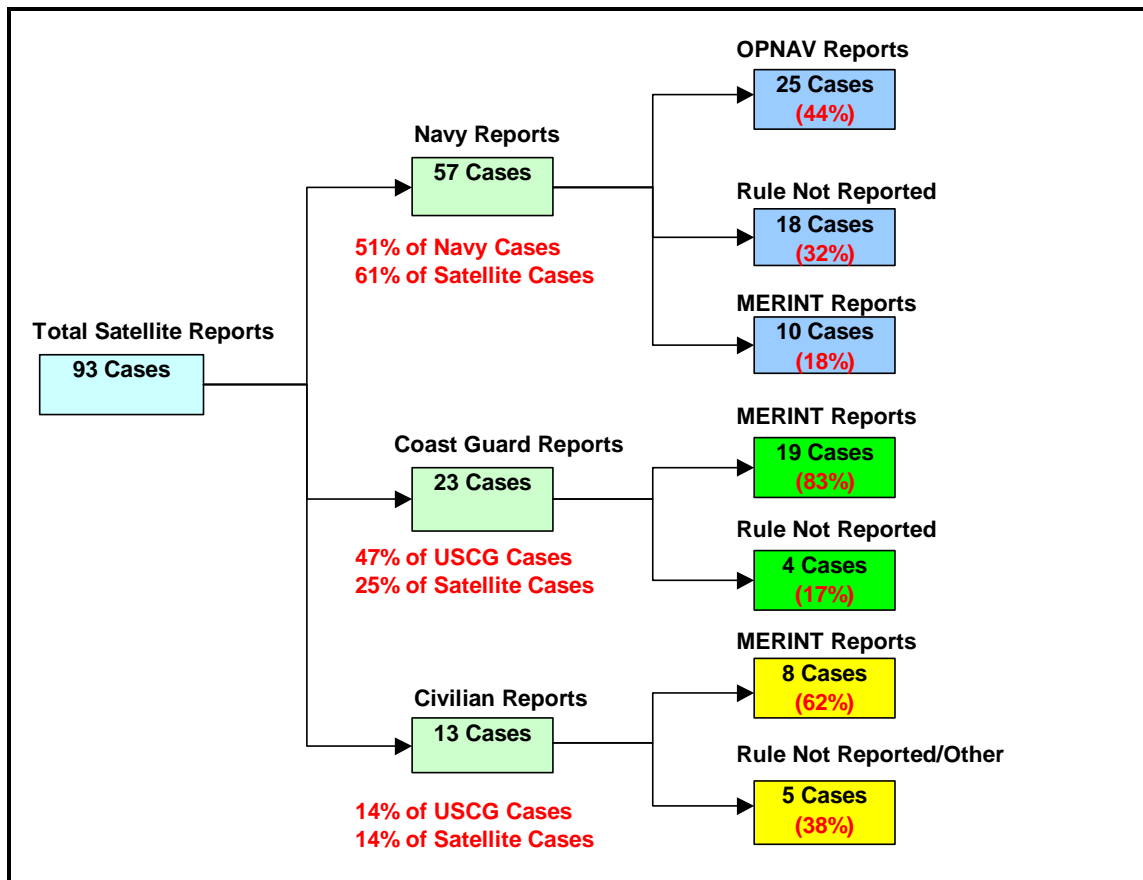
Total Satellite Reports
93 Cases

Navy Reports
57 Cases
51% of Navy Cases
61% of Satellite Cases

OPNAV Reports
25 Cases
(44%)

Rule Not Reported
18 Cases
(32%)

MERINT Reports
10 Cases
(18%)

Coast Guard Reports
23 Cases
47% of USCG Cases
25% of Satellite Cases

MERINT Reports
19 Cases
(83%)

Rule Not Reported
4 Cases
(17%)

Civilian Reports
13 Cases
14% of USCG Cases
14% of Satellite Cases

MERINT Reports
8 Cases
(62%)

Rule Not Reported/Other
5 Cases
(38%)